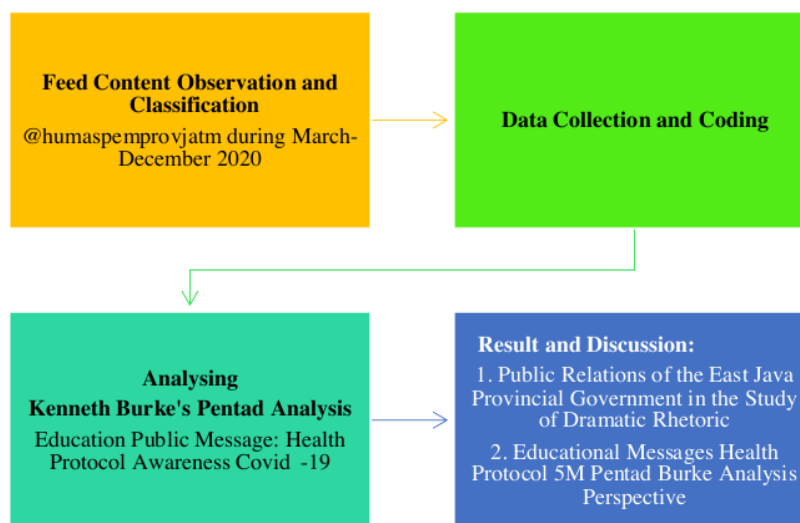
Feed Content Observation and Classification

@humaspemprovjatm during March-December 2020

Data Collection and Coding

Analysing
Kenneth Burke's Pentad Analysis

Education Public Message: Health Protocol Awareness Covid -19

Result and Discussion:

1. Public Relations of the East Java Provincial Government in the Study of Dramatic Rhetoric

2. Educational Messages Health Protocol 5M Pentad Burke Analysis Perspective